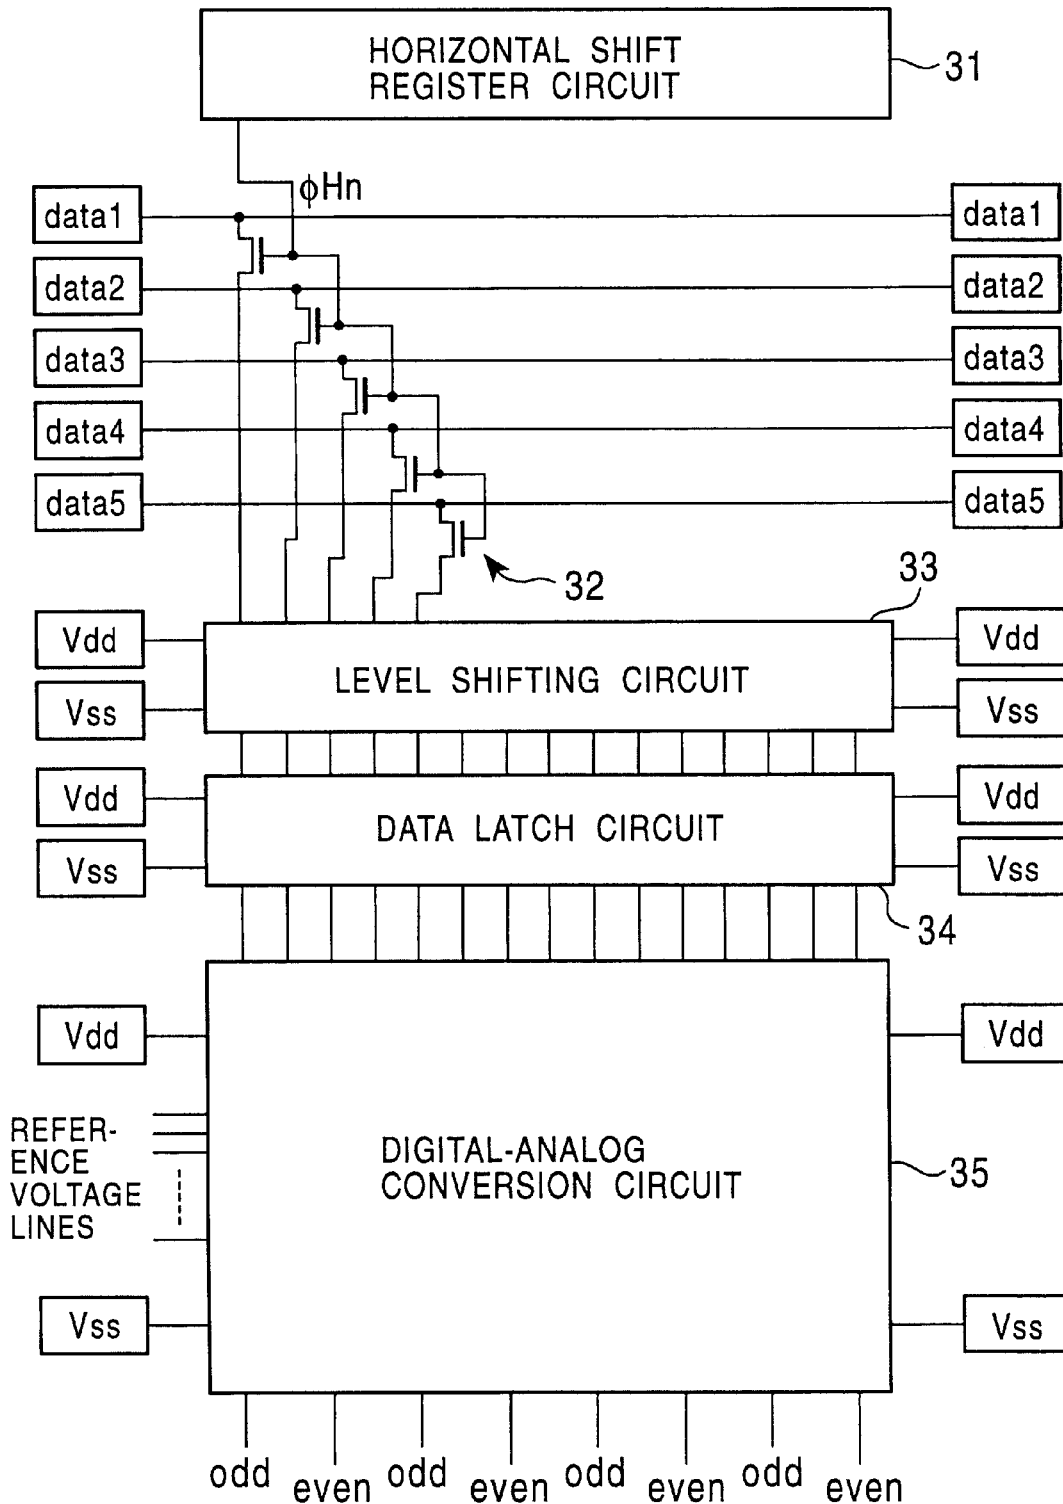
HORIZONTAL SHIFT REGISTER CIRCUIT

31

$\phi$Hn

data1

data1

data2

data2

data3

data3

data4

data4

data5

data5

32

33

Vdd

Vss

LEVEL SHIFTING CIRCUIT

Vdd

Vss

Vdd

Vss

DATA LATCH CIRCUIT

Vdd

Vss

34

Vdd

REFERENCE VOLTAGE LINES

DIGITAL-ANALOG CONVERSION CIRCUIT

Vdd

35

Vss

Vss

odd even odd even odd even odd even